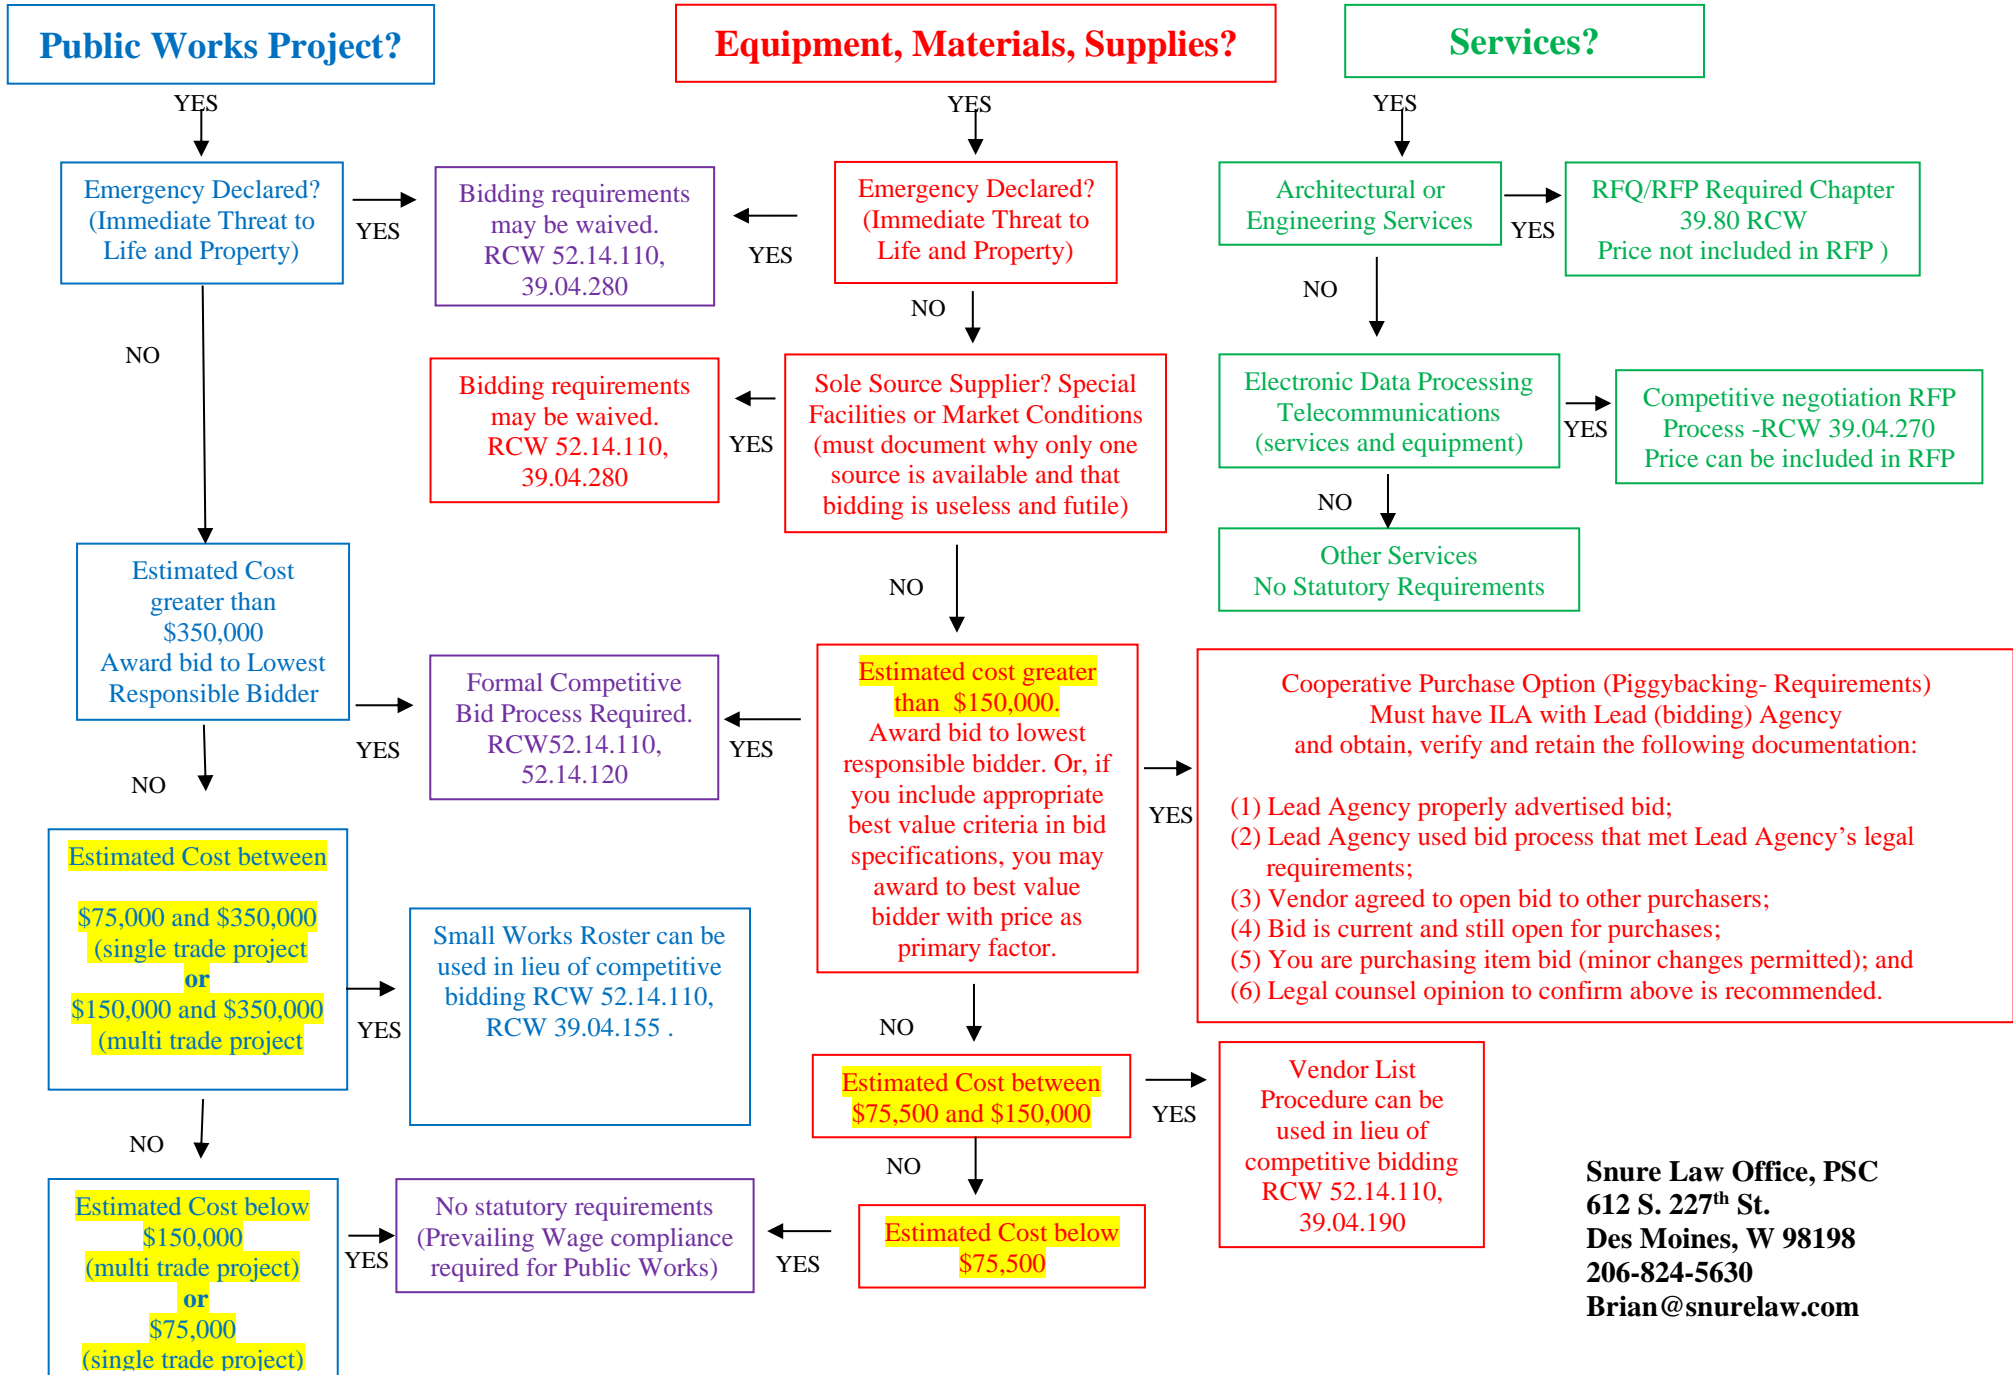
Public Works Project?

Equipment, Materials, Supplies?

Services?

YES

YES

YES

Emergency Declared? (Immediate Threat to Life and Property)

YES

Bidding requirements may be waived. RCW 52.14.110, 39.04.280

YES

Emergency Declared? (Immediate Threat to Life and Property)

Architectural or Engineering Services

YES

RFQ/RFP Required Chapter 39.80 RCW Price not included in RFP )

NO

NO

NO

Bidding requirements may be waived. RCW 52.14.110, 39.04.280

YES

Sole Source Supplier? Special Facilities or Market Conditions (must document why only one source is available and that bidding is useless and futile)

Electronic Data Processing Telecommunications (services and equipment)

YES

Competitive negotiation RFP Process -RCW 39.04.270 Price can be included in RFP

NO

Other Services No Statutory Requirements

NO

Estimated Cost greater than $350,000 Award bid to Lowest Responsible Bidder

YES

Formal Competitive Bid Process Required. RCW52.14.110, 52.14.120

YES

Estimated cost greater than $150,000. Award bid to lowest responsible bidder. Or, if you include appropriate best value criteria in bid specifications, you may award to best value bidder with price as primary factor.

YES

Cooperative Purchase Option (Piggybacking- Requirements) Must have ILA with Lead (bidding) Agency and obtain, verify and retain the following documentation:

(1) Lead Agency properly advertised bid;
(2) Lead Agency used bid process that met Lead Agency’s legal requirements;
(3) Vendor agreed to open bid to other purchasers;
(4) Bid is current and still open for purchases;
(5) You are purchasing item bid (minor changes permitted); and
(6) Legal counsel opinion to confirm above is recommended.

NO

Estimated Cost between

$75,000 and $350,000 (single trade project or $150,000 and $350,000 (multi trade project

YES

Small Works Roster can be used in lieu of competitive bidding RCW 52.14.110, RCW 39.04.155 .

NO

Estimated Cost between $75,500 and $150,000

YES

Vendor List Procedure can be used in lieu of competitive bidding RCW 52.14.110, 39.04.190

NO

NO

Estimated Cost below $150,000 (multi trade project) or $75,000 (single trade project)

YES

No statutory requirements (Prevailing Wage compliance required for Public Works)

YES

Estimated Cost below $75,500

Snure Law Office, PSC
612 S. 227$^{th}$ St.
Des Moines, W 98198
206-824-5630
Brian@snurelaw.com